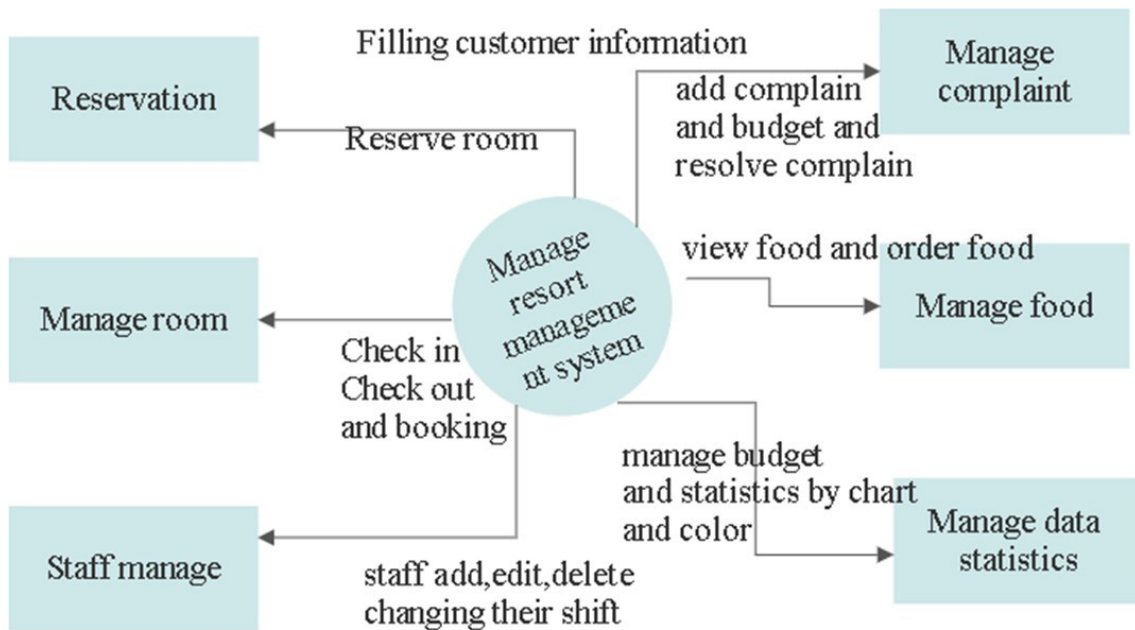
Filling customer information

Reservation

Reserve room

Manage complaint

add complain and budget and resolve complain

Manage resort manageme nt system

view food and order food

Manage room

Manage food

Check in Check out and booking

manage budget and statistics by chart and color

Staff manage

Manage data statistics

staff add,edit,delete changing their shift